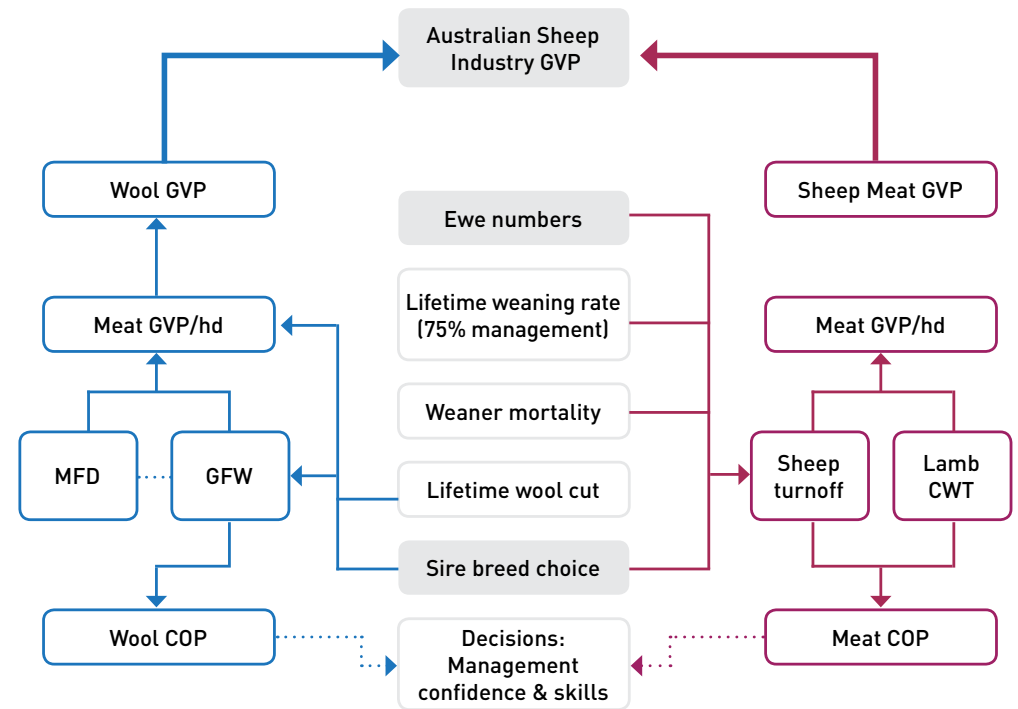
Australian Sheep Industry GVP

Wool GVP

Sheep Meat GVP

Ewe numbers

Lifetime weaning rate (75% management)

Meat GVP/hd

Meat GVP/hd

Weaner mortality

MFD

GFW

Sheep turnoff

Lamb CWT

Lifetime wool cut

Sire breed choice

Wool COP

Decisions: Management confidence & skills

Meat COP